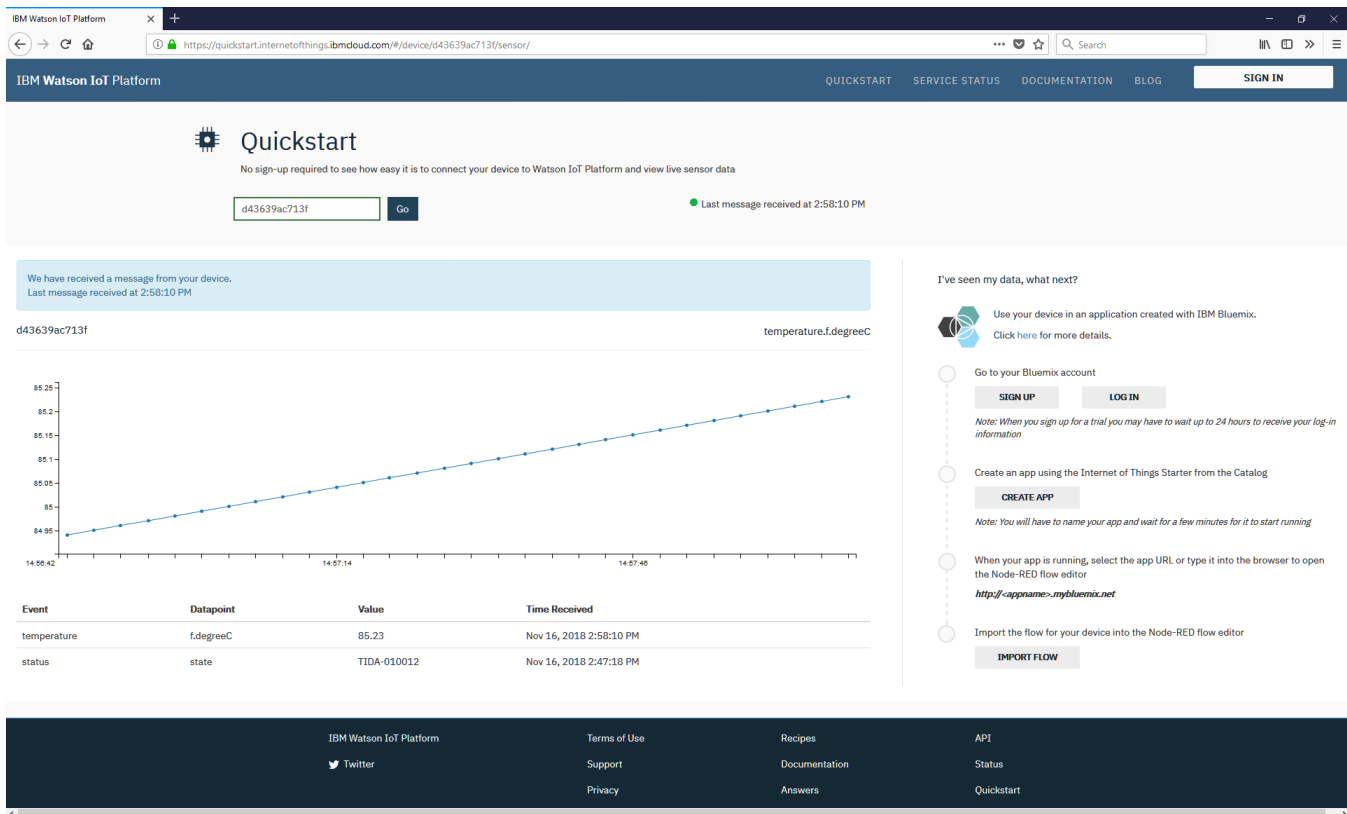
IBM Watson IoT Platform

https://quickstart.internetofthings.ibmcloud.com/#/device/d43639ac713f/sensor/

Search

IBM Watson IoT Platform

QUICKSTART SERVICE STATUS DOCUMENTATION BLOG SIGN IN

Quickstart

No sign-up required to see how easy it is to connect your device to Watson IoT Platform and view live sensor data

d43639ac713f Go

Last message received at 2:58:10 PM

We have received a message from your device.
Last message received at 2:58:10 PM

d43639ac713f

temperature.f.degreeC

85.25
85.2
85.15
85.1
85.05
85
84.95
14:56:42
14:57:14
14:57:46

| Event | Datapoint | Value | Time Received |
|---|---|---|---|
| temperature | f.degreeC | 85.23 | Nov 16, 2018 2:58:10 PM |
| status | state | TIDA-010012 | Nov 16, 2018 2:47:18 PM |

I've seen my data, what next?

Use your device in an application created with IBM Bluemix.
Click here for more details.

Go to your Bluemix account

SIGN UP LOG IN

Note: When you sign up for a trial you may have to wait up to 24 hours to receive your log-in information

Create an app using the Internet of Things Starter from the Catalog

CREATE APP

Note: You will have to name your app and wait for a few minutes for it to start running

When your app is running, select the app URL or type it into the browser to open the Node-RED flow editor

http://<appname>.mybluemix.net

Import the flow for your device into the Node-RED flow editor

IMPORT FLOW

IBM Watson IoT Platform
Twitter
Terms of Use
Support
Privacy
Recipes
Documentation
Answers
API
Status
Quickstart